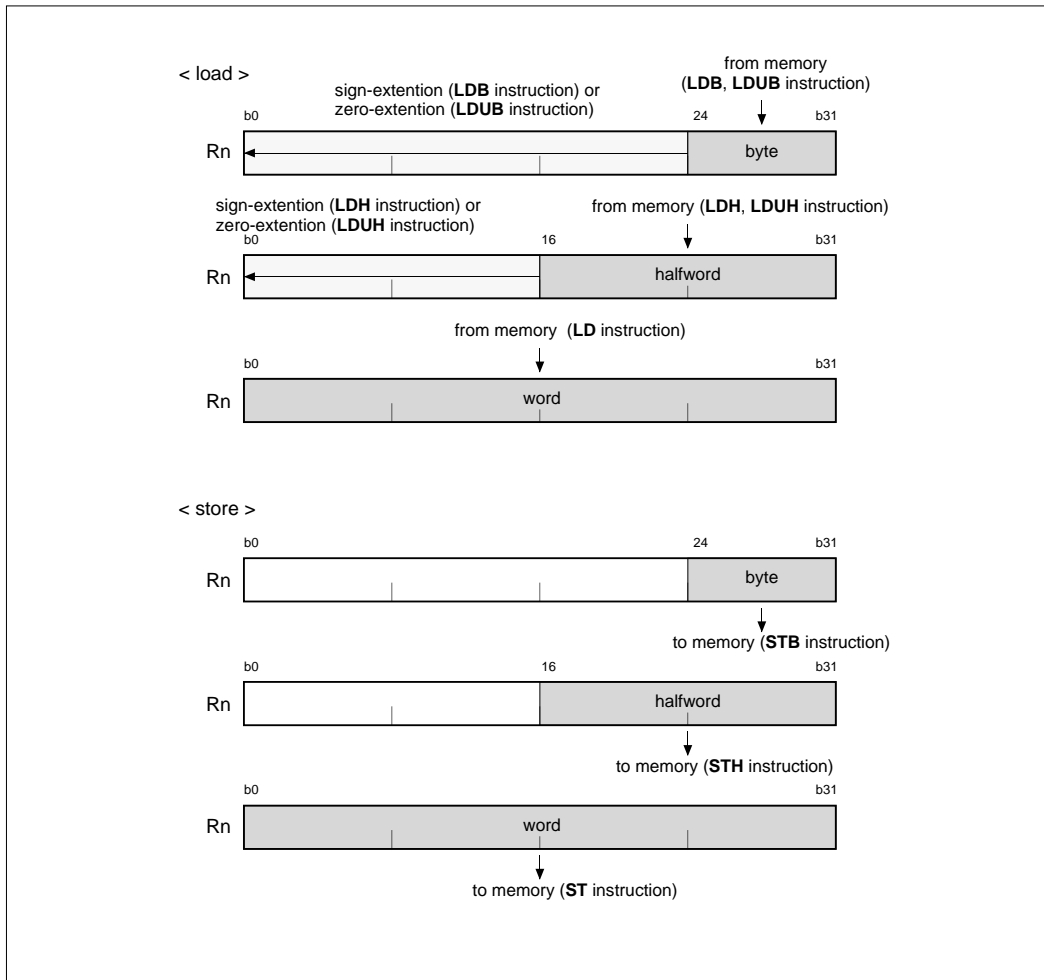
< load >

from memory (LDB, LDUB instruction)

sign-extention (LDB instruction) or zero-extention (LDUB instruction)

b0 24 b31

Rn byte

sign-extention (LDH instruction) or zero-extention (LDUH instruction)

from memory (LDH, LDUH instruction)

b0 16 b31

Rn halfword

from memory (LD instruction)

b0 b31

Rn word

< store >

b0 24 b31

Rn byte

to memory (STB instruction)

b0 16 b31

Rn halfword

to memory (STH instruction)

b0 b31

Rn word

to memory (ST instruction)